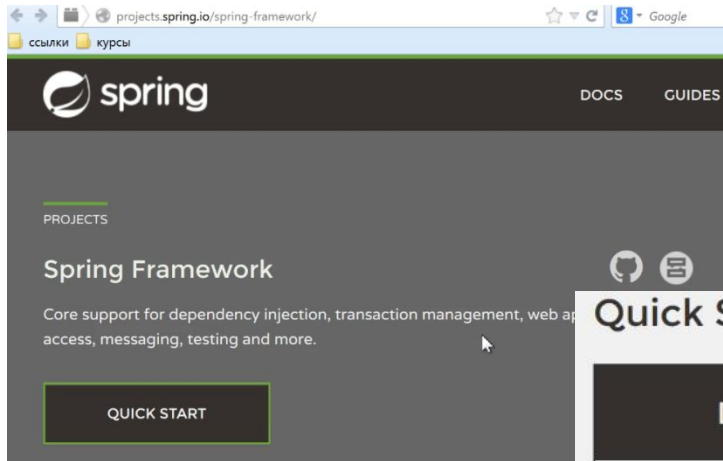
projects.spring.io/spring-framework/

Google

ссылки курсы

spring

DOCS GUIDES

PROJECTS

Spring Framework

Core support for dependency injection, transaction management, web ap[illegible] access, messaging, testing and more.

QUICK START

Quick S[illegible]